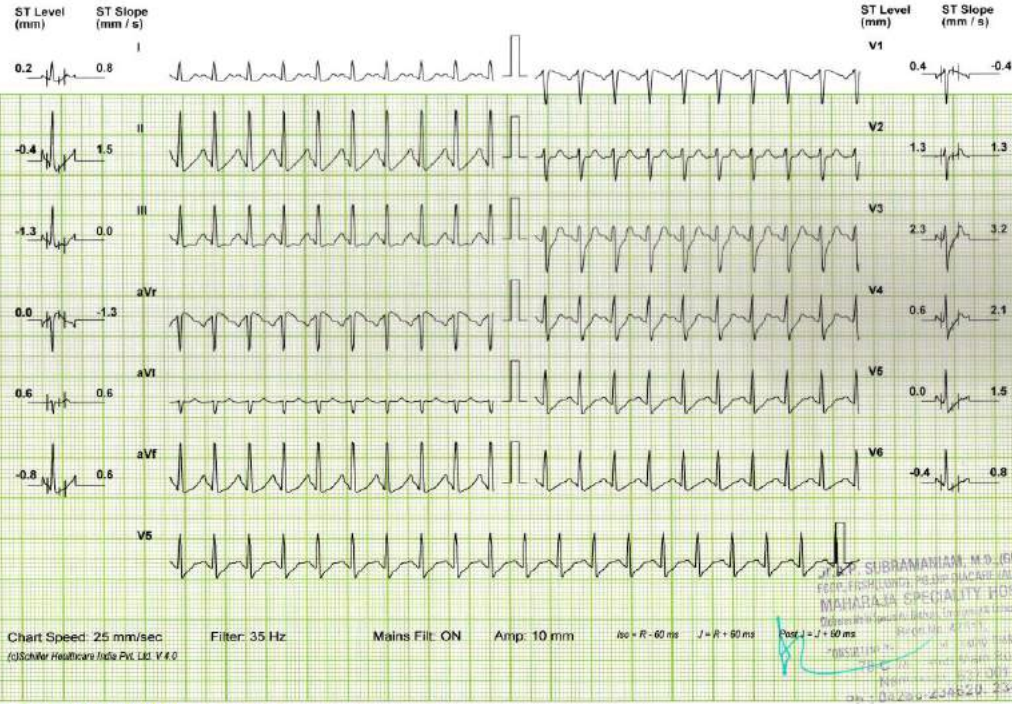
ST Level (mm) ST Slope (mm / s)

0.2 0.8
I

-0.4 1.5
II

-1.3 0.0
III

0.0 -1.3
aVr

0.6 0.6
aVl

-0.8 0.6
aVf

V5

ST Level (mm) ST Slope (mm / s)

V1
0.4 -0.4

V2
1.3 1.3

V3
2.3 3.2

V4
0.6 2.1

V5
0.0 1.5

V6
-0.4 0.8

Chart Speed: 25 mm/sec Filter: 35 Hz Mains Filt: ON Amp: 10 mm Iso = R - 60 ms J = R + 60 ms Post J = J + 60 ms

(c)Schiller Healthcare India Pvt. Ltd. V 4.0

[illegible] SUBRAMANIAM, M.D.,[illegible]
MAHARAJA SPECIALITY HOS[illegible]
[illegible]
Ph : 04286-234620, 23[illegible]